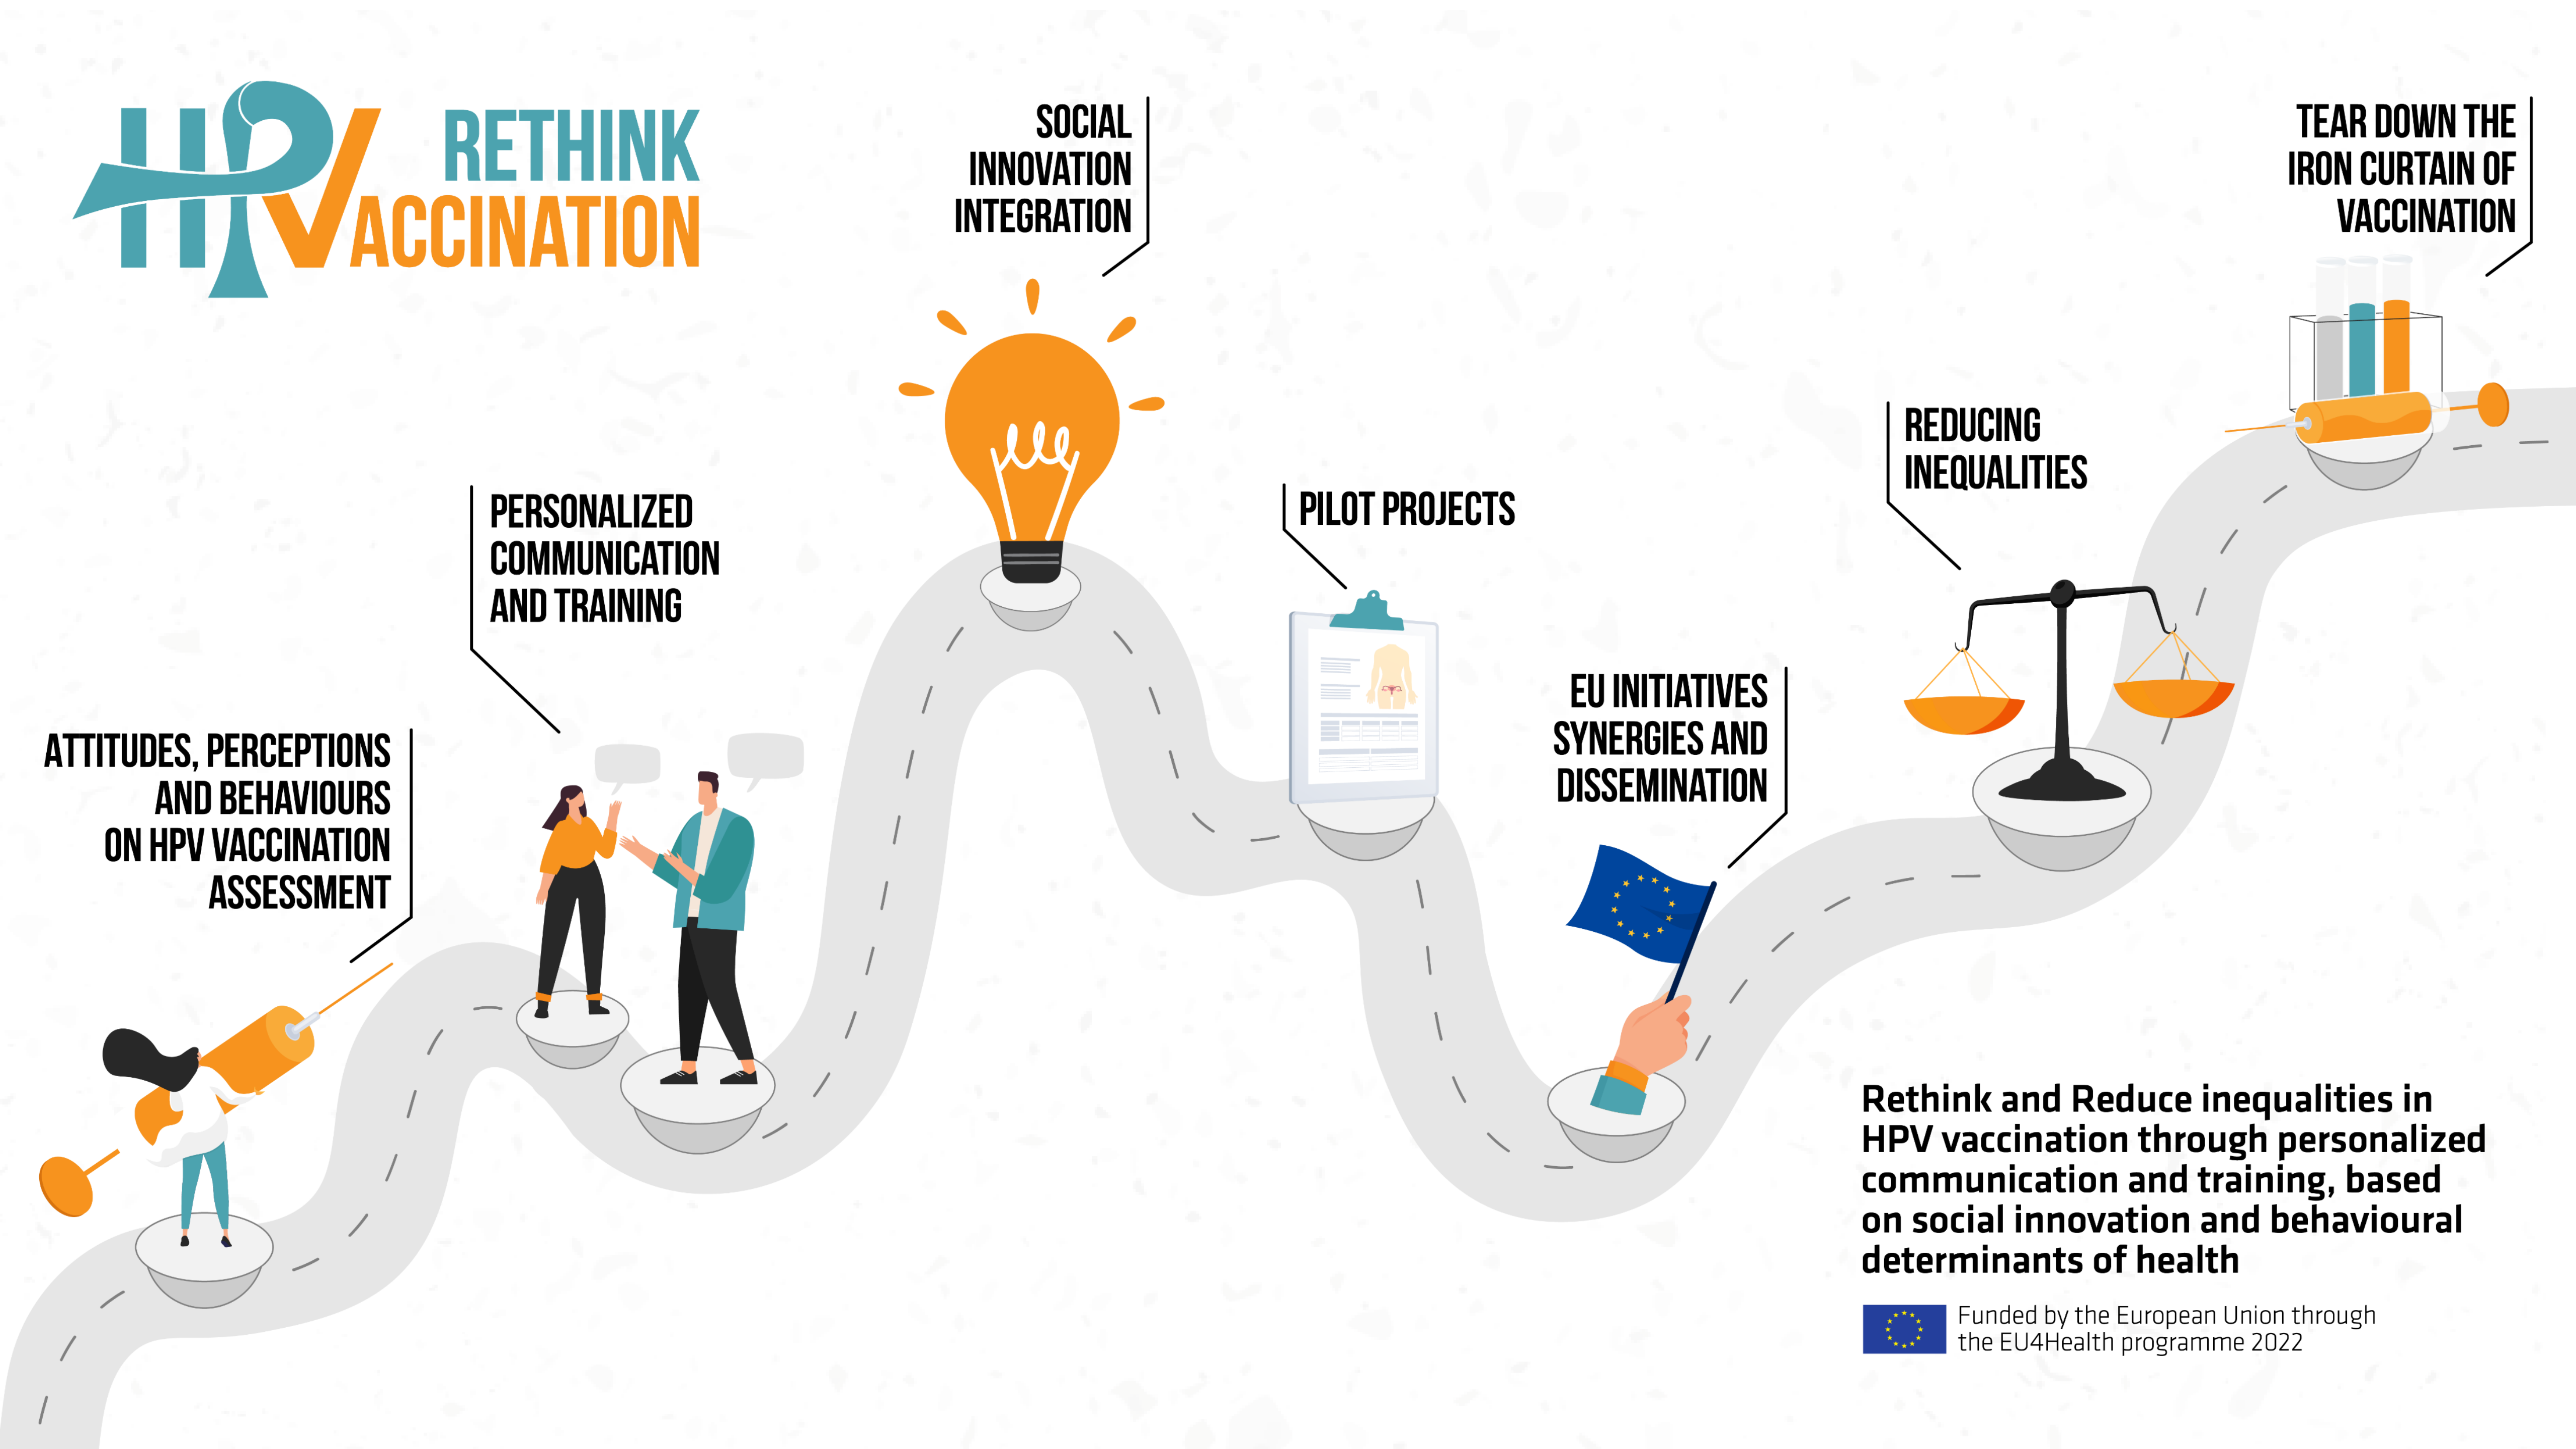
HPV RETHINK VACCINATION

SOCIAL INNOVATION INTEGRATION

TEAR DOWN THE IRON CURTAIN OF VACCINATION

PERSONALIZED COMMUNICATION AND TRAINING

PILOT PROJECTS

REDUCING INEQUALITIES

ATTITUDES, PERCEPTIONS AND BEHAVIOURS ON HPV VACCINATION ASSESSMENT

EU INITIATIVES SYNERGIES AND DISSEMINATION

Rethink and Reduce inequalities in HPV vaccination through personalized communication and training, based on social innovation and behavioural determinants of health

Funded by the European Union through the EU4Health programme 2022